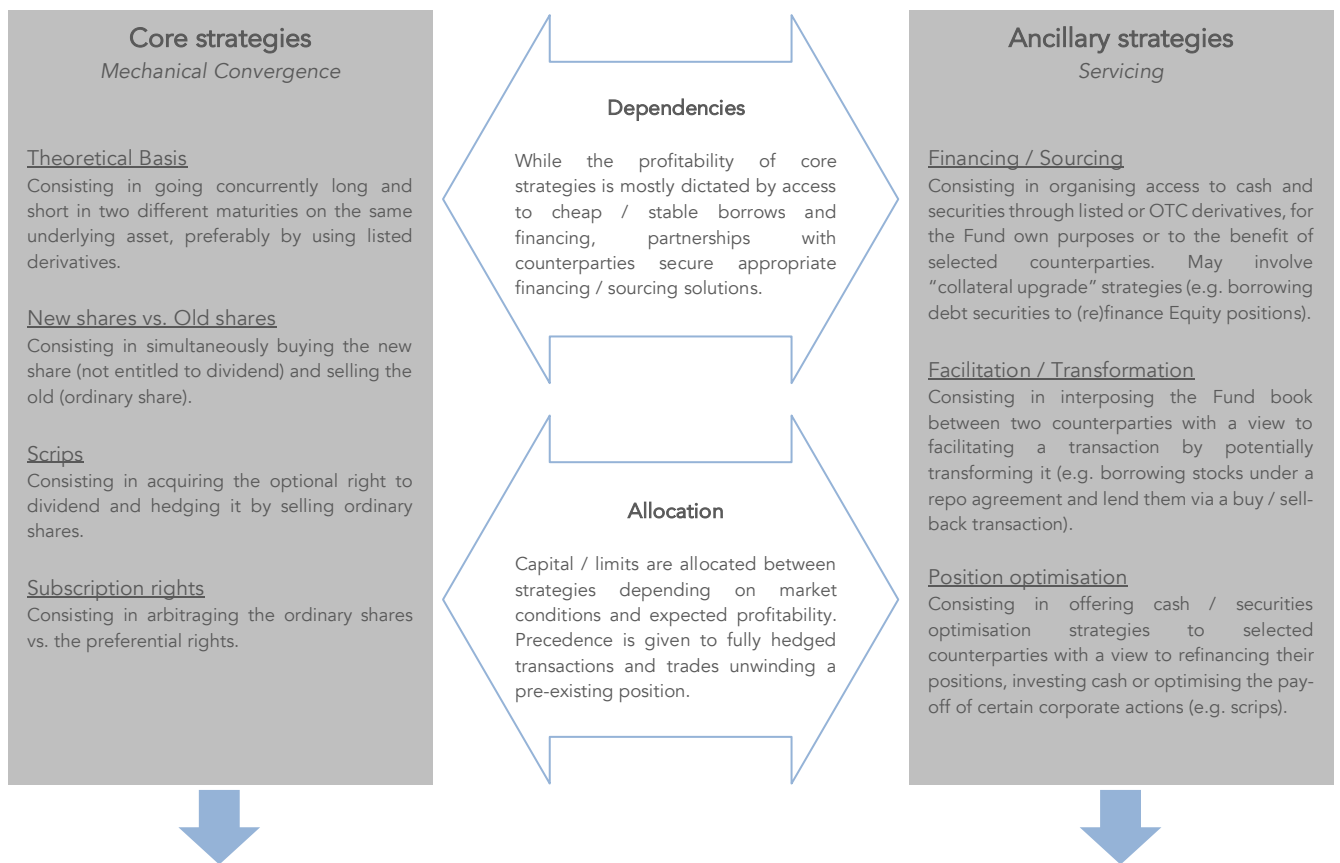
Core strategies
*Mechanical Convergence*

Theoretical Basis
Consisting in going concurrently long and short in two different maturities on the same underlying asset, preferably by using listed derivatives.

New shares vs. Old shares
Consisting in simultaneously buying the new share (not entitled to dividend) and selling the old (ordinary share).

Scrips
Consisting in acquiring the optional right to dividend and hedging it by selling ordinary shares.

Subscription rights
Consisting in arbitraging the ordinary shares vs. the preferential rights.

Dependencies

While the profitability of core strategies is mostly dictated by access to cheap / stable borrows and financing, partnerships with counterparties secure appropriate financing / sourcing solutions.

Allocation

Capital / limits are allocated between strategies depending on market conditions and expected profitability. Precedence is given to fully hedged transactions and trades unwinding a pre-existing position.

Ancillary strategies
*Servicing*

Financing / Sourcing
Consisting in organising access to cash and securities through listed or OTC derivatives, for the Fund own purposes or to the benefit of selected counterparties. May involve "collateral upgrade" strategies (e.g. borrowing debt securities to (re)finance Equity positions).

Facilitation / Transformation
Consisting in interposing the Fund book between two counterparties with a view to facilitating a transaction by potentially transforming it (e.g. borrowing stocks under a repo agreement and lend them via a buy / sell-back transaction).

Position optimisation
Consisting in offering cash / securities optimisation strategies to selected counterparties with a view to refinancing their positions, investing cash or optimising the pay-off of certain corporate actions (e.g. scrips).